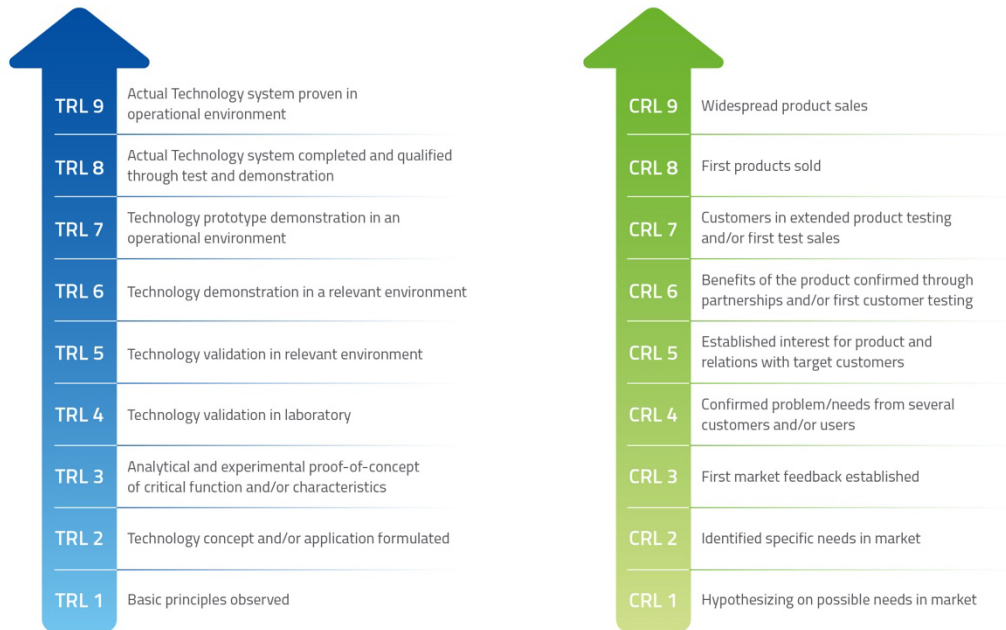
TRL 9 Actual Technology system proven in operational environment

TRL 8 Actual Technology system completed and qualified through test and demonstration

TRL 7 Technology prototype demonstration in an operational environment

TRL 6 Technology demonstration in a relevant environment

TRL 5 Technology validation in relevant environment

TRL 4 Technology validation in laboratory

TRL 3 Analytical and experimental proof-of-concept of critical function and/or characteristics

TRL 2 Technology concept and/or application formulated

TRL 1 Basic principles observed

CRL 9 Widespread product sales

CRL 8 First products sold

CRL 7 Customers in extended product testing and/or first test sales

CRL 6 Benefits of the product confirmed through partnerships and/or first customer testing

CRL 5 Established interest for product and relations with target customers

CRL 4 Confirmed problem/needs from several customers and/or users

CRL 3 First market feedback established

CRL 2 Identified specific needs in market

CRL 1 Hypothesizing on possible needs in market